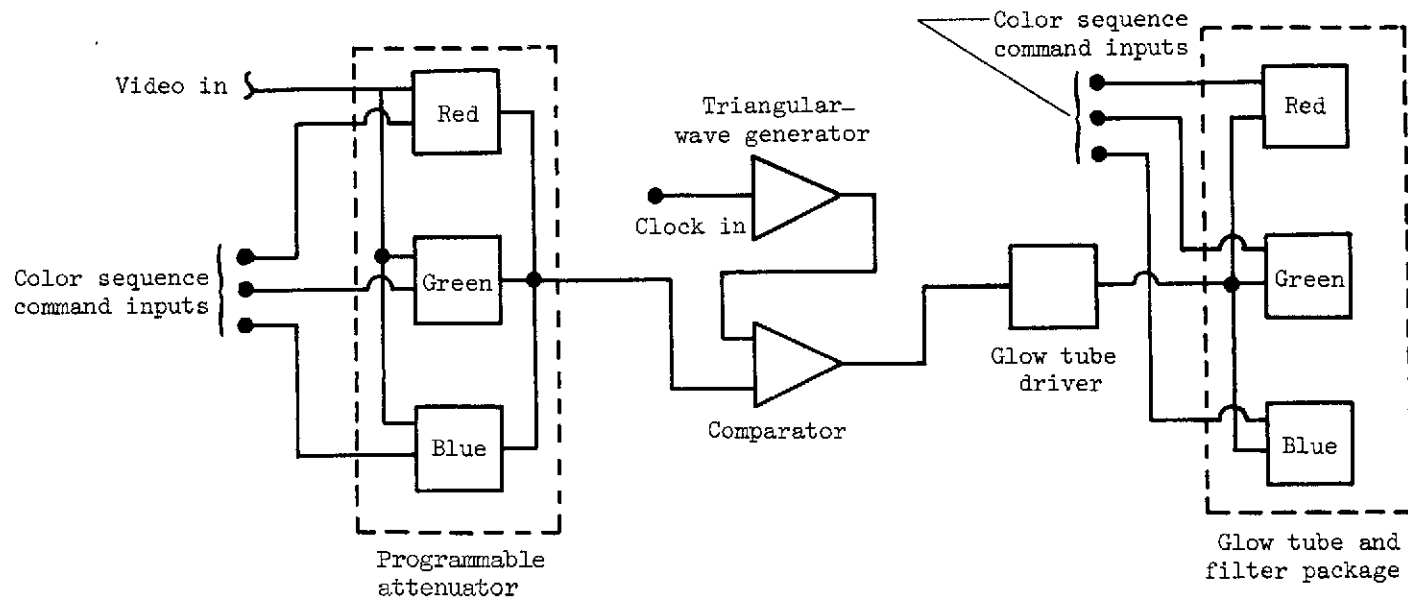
Video in

Red

Green

Blue

Color sequence command inputs

Programmable attenuator

Triangular-wave generator

Clock in

Comparator

Glow tube driver

Color sequence command inputs

Red

Green

Blue

Glow tube and filter package